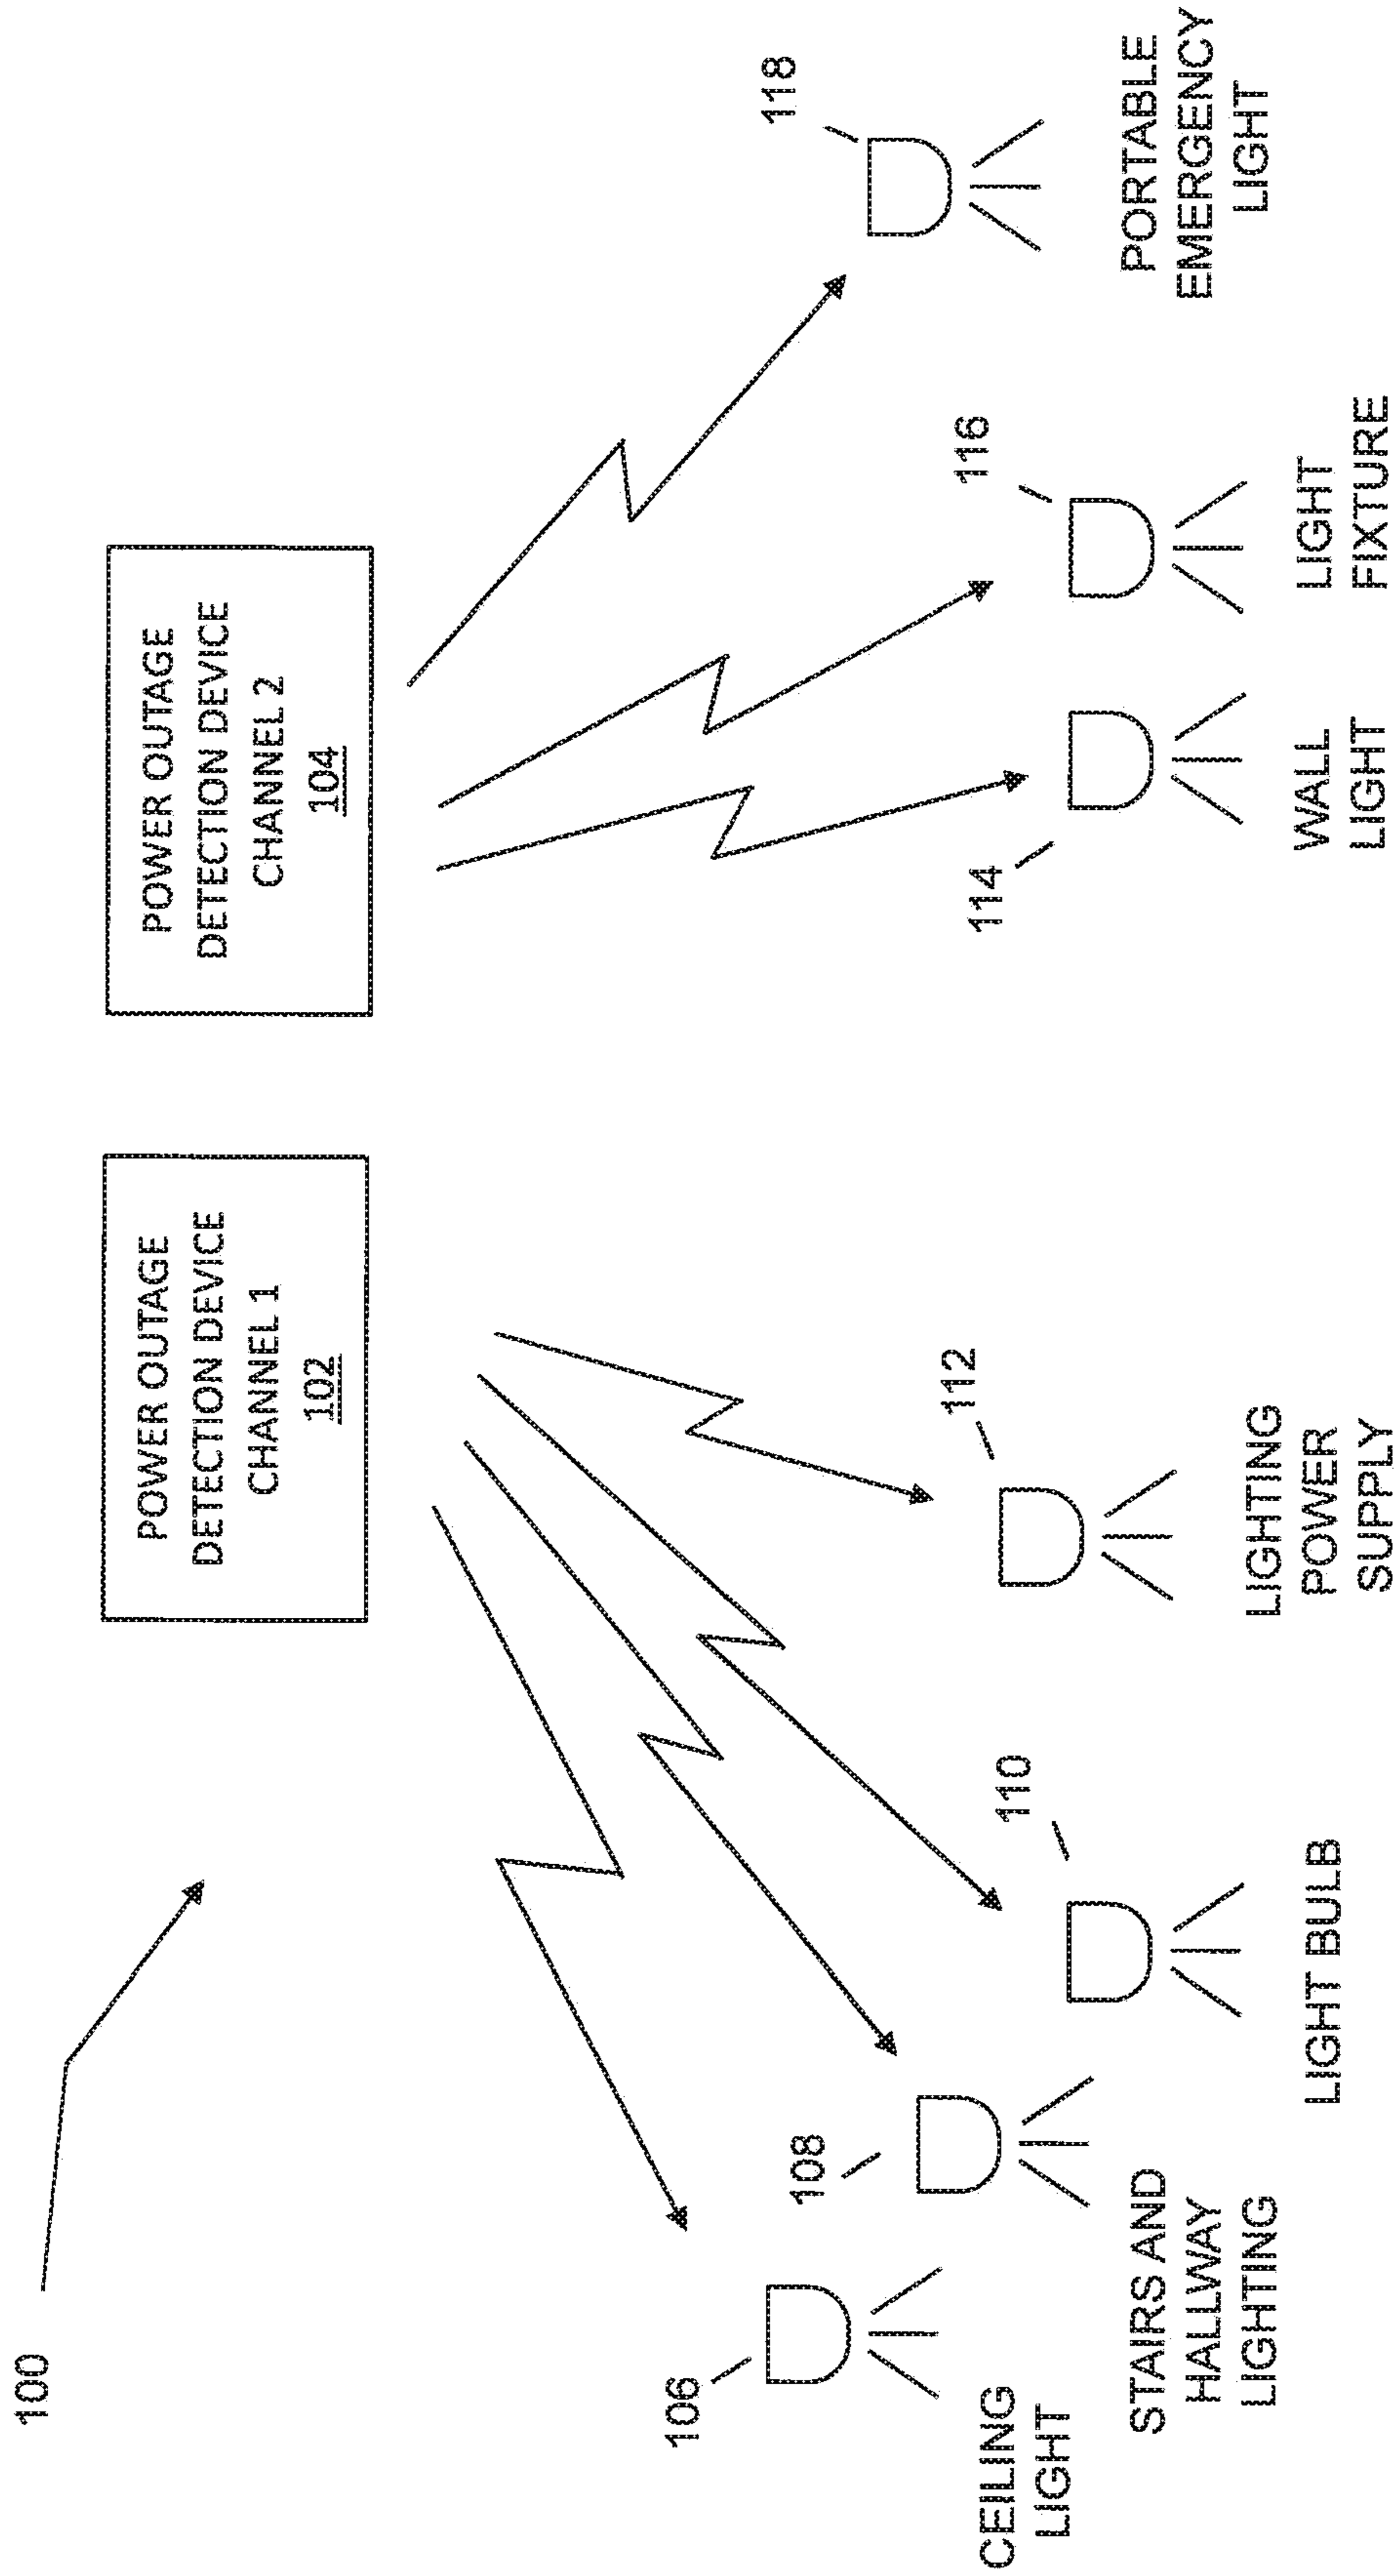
100

POWER OUTAGE DETECTION DEVICE CHANNEL 1
102

POWER OUTAGE DETECTION DEVICE CHANNEL 2
104

106
CEILING LIGHT

108
STAIRS AND HALLWAY LIGHTING

110
LIGHT BULB

112
LIGHTING POWER SUPPLY

114
WALL LIGHT

116
LIGHT FIXTURE

118
PORTABLE EMERGENCY LIGHT